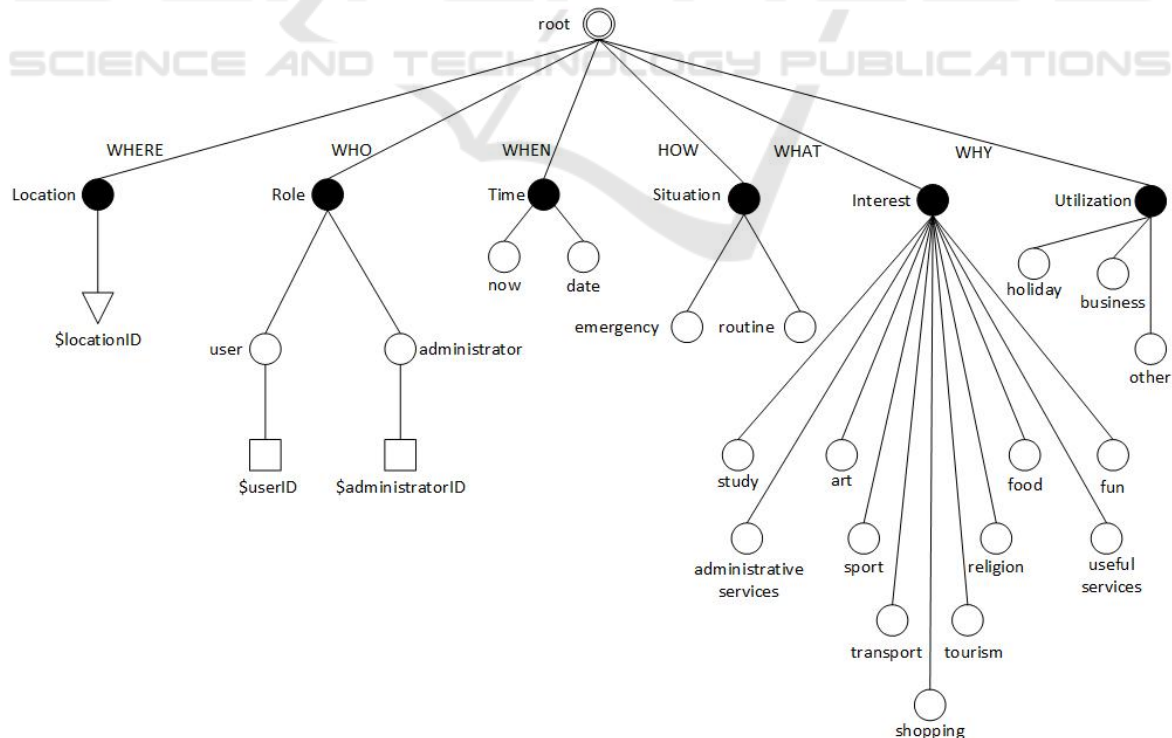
SCIENCE AND TECHNOLOGY PUBLICATIONS

root

WHERE
WHO
WHEN
HOW
WHAT
WHY

Location
Role
Time
Situation
Interest
Utilization

$locationID

user
administrator

$userID
$administratorID

now
date

emergency
routine

holiday
business
other

study
art
food
fun
administrative services
sport
religion
useful services
transport
tourism
shopping